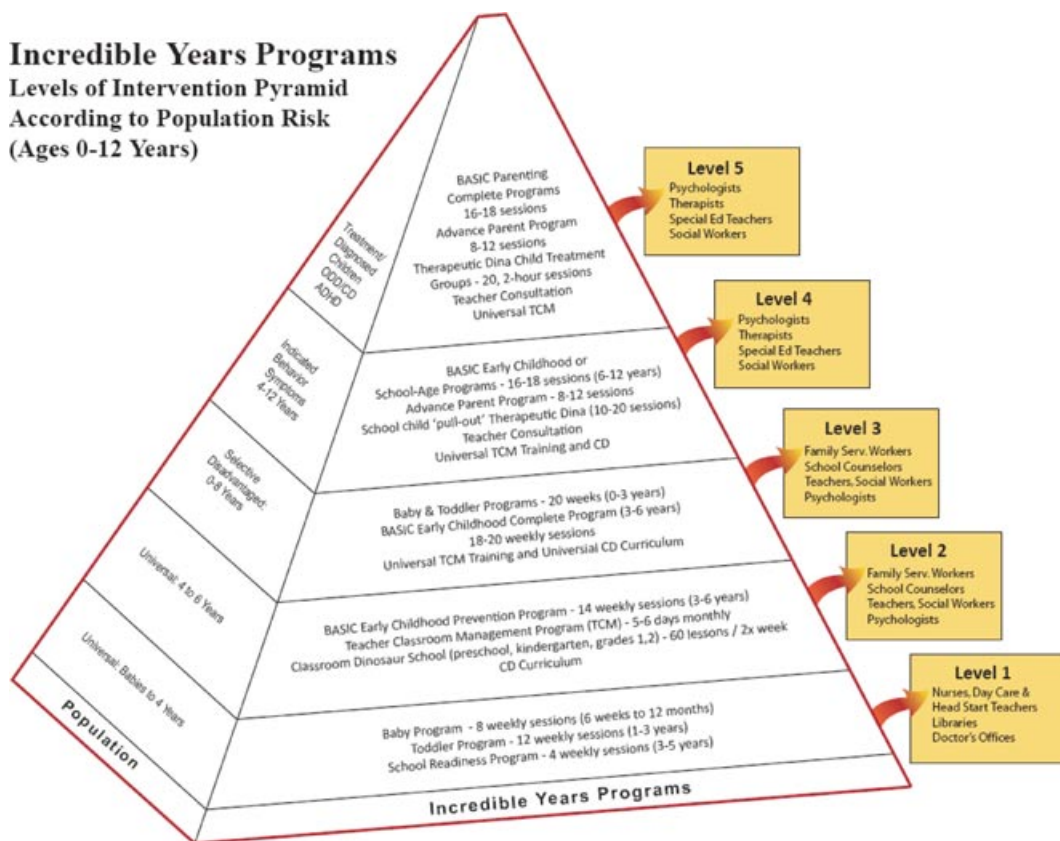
Incredible Years Programs
Levels of Intervention Pyramid According to Population Risk (Ages 0-12 Years)

Treatment/ Diagnosed Children ODD/CD ADHD

BASIC Parenting Complete Programs 16-18 sessions
Advance Parent Program 8-12 sessions
Therapeutic Dina Child Treatment Groups - 20, 2-hour sessions
Teacher Consultation
Universal TCM

Level 5
Psychologists
Therapists
Special Ed Teachers
Social Workers

Indicated Behavior Symptoms 4-12 Years

BASIC Early Childhood or School-Age Programs - 16-18 sessions (6-12 years)
Advance Parent Program - 8-12 sessions
School child 'pull-out' Therapeutic Dina (10-20 sessions)
Teacher Consultation
Universal TCM Training and CD

Level 4
Psychologists
Therapists
Special Ed Teachers
Social Workers

Selective Disadvantaged: 0-8 Years

Baby & Toddler Programs - 20 weeks (0-3 years)
BASIC Early Childhood Complete Program (3-6 years) 18-20 weekly sessions
Universal TCM Training and Universal CD Curriculum

Level 3
Family Serv. Workers
School Counselors
Teachers, Social Workers
Psychologists

Universal: 4 to 6 Years

BASIC Early Childhood Prevention Program - 14 weekly sessions (3-6 years)
Teacher Classroom Management Program (TCM) - 5-6 days monthly
Classroom Dinosaur School (preschool, kindergarten, grades 1,2) - 60 lessons / 2x week
CD Curriculum

Level 2
Family Serv. Workers
School Counselors
Teachers, Social Workers
Psychologists

Universal: Babies to 4 Years

Baby Program - 8 weekly sessions (6 weeks to 12 months)
Toddler Program - 12 weekly sessions (1-3 years)
School Readiness Program - 4 weekly sessions (3-5 years)

Level 1
Nurses, Day Care & Head Start Teachers
Libraries
Doctor's Offices

Population

Incredible Years Programs